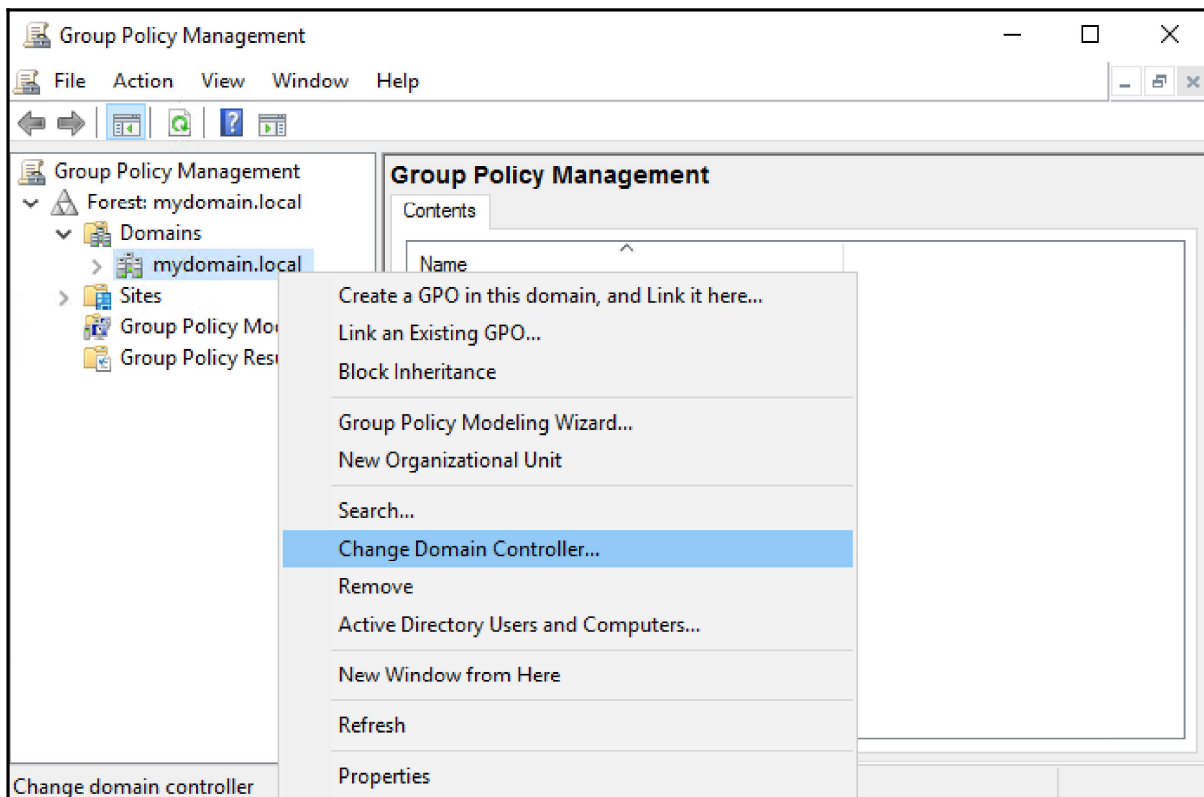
Group Policy Management

File Action View Window Help

Group Policy Management
Forest: mydomain.local
Domains
mydomain.local
Sites
Group Policy Mo
Group Policy Res

Group Policy Management
Contents
Name

Create a GPO in this domain, and Link it here...
Link an Existing GPO...
Block Inheritance
Group Policy Modeling Wizard...
New Organizational Unit
Search...
Change Domain Controller...
Remove
Active Directory Users and Computers...
New Window from Here
Refresh
Properties

Change domain controller